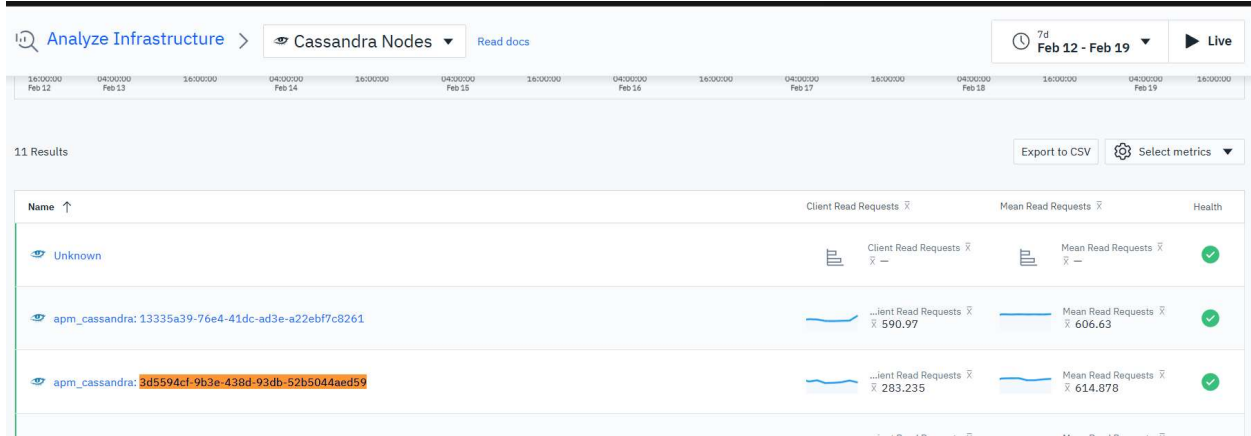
Analyze Infrastructure > Cassandra Nodes ▼ Read docs

7d
Feb 12 - Feb 19 ▼

Live

16:00:00 Feb 12 04:00:00 Feb 13 16:00:00 04:00:00 Feb 14 16:00:00 04:00:00 Feb 15 16:00:00 04:00:00 Feb 16 16:00:00 04:00:00 Feb 17 16:00:00 04:00:00 Feb 18 16:00:00 04:00:00 Feb 19 16:00:00

11 Results

Export to CSV

Select metrics ▼

| Name ↑ | Client Read Requests $\bar{x}$ | Mean Read Requests $\bar{x}$ | Health |
|---|---|---|---|
| Unknown | Client Read Requests $\bar{x}$ $\bar{x}$ — | Mean Read Requests $\bar{x}$ $\bar{x}$ — | |
| apm_cassandra: 13335a39-76e4-41dc-ad3e-a22ebf7c8261 | ...ient Read Requests $\bar{x}$ $\bar{x}$ 590.97 | Mean Read Requests $\bar{x}$ $\bar{x}$ 606.63 | |
| apm_cassandra: 3d5594cf-9b3e-438d-93db-52b5044aed59 | ...ient Read Requests $\bar{x}$ $\bar{x}$ 283.235 | Mean Read Requests $\bar{x}$ $\bar{x}$ 614.878 | |